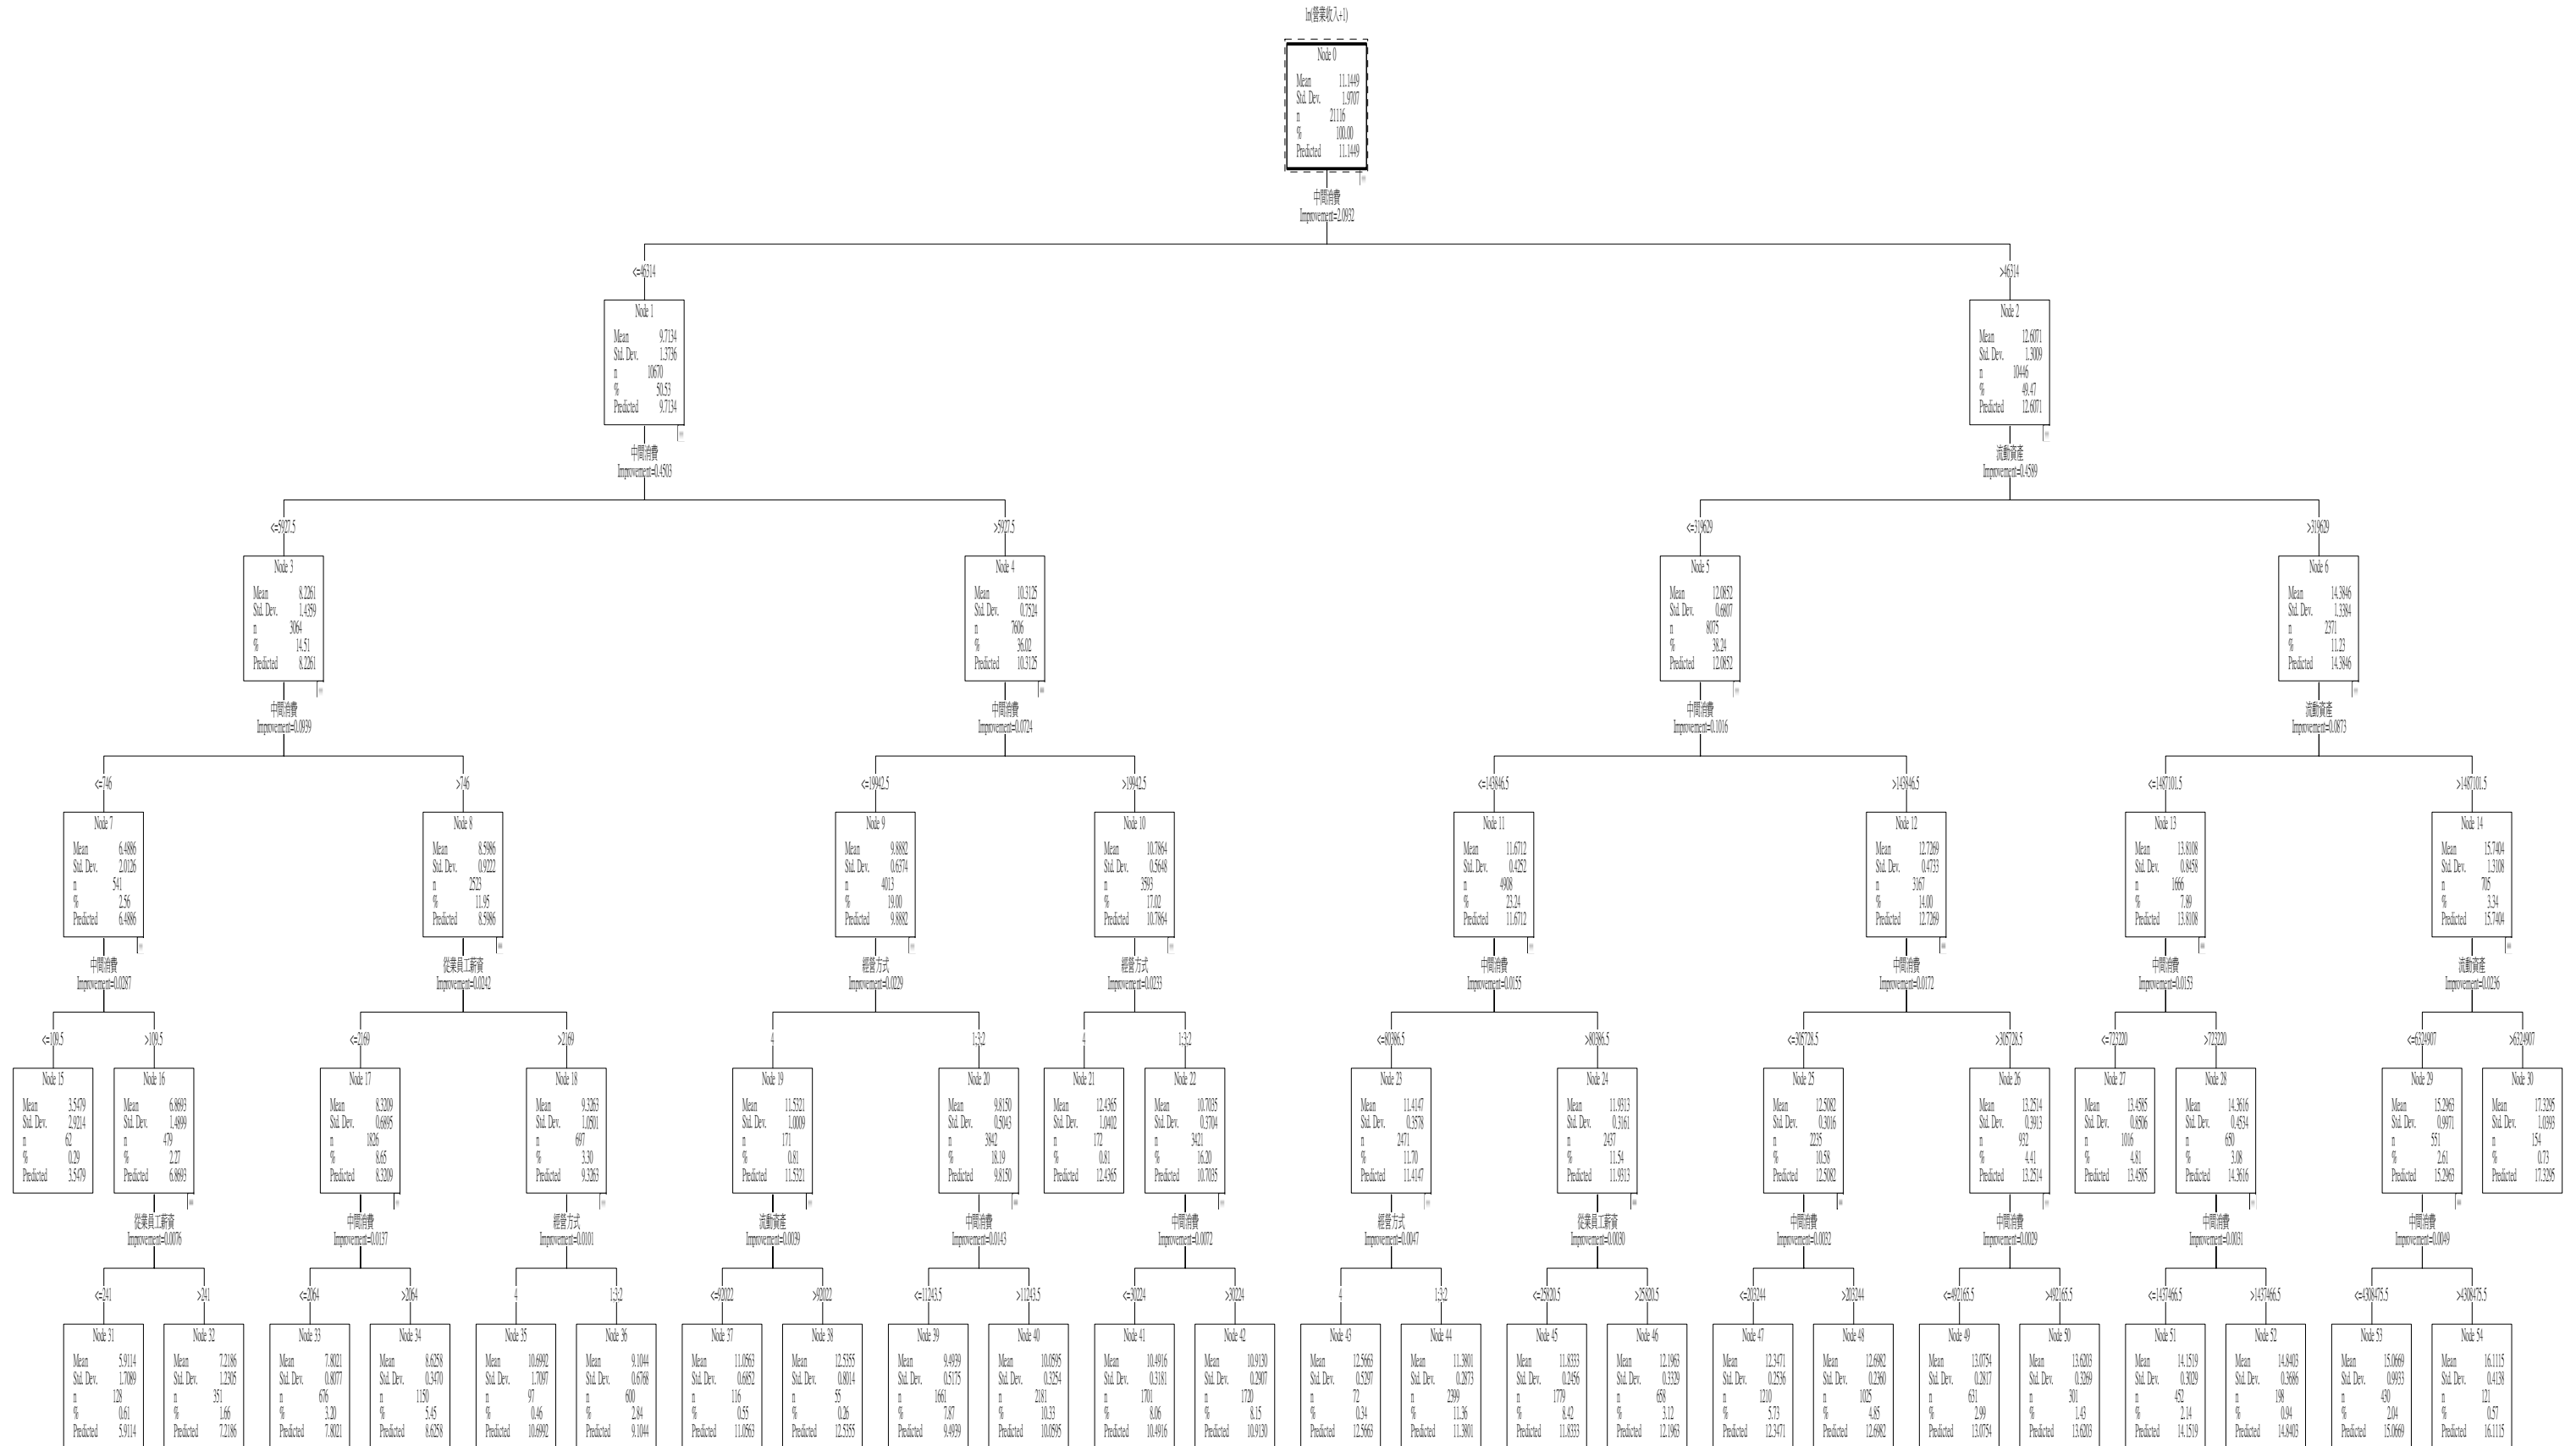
ln(營業收入+1)

Node 0
Mean 11.1449
Std. Dev. 1.9707
n 21116
% 100.00
Predicted 11.1449

中間消費
Improvement=2.0932

<=46314

Node 1
Mean 9.7134
Std. Dev. 1.3736
n 10670
% 50.53
Predicted 9.7134

中間消費
Improvement=0.4503

>46314

Node 2
Mean 12.6071
Std. Dev. 1.3009
n 10446
% 49.47
Predicted 12.6071

流動資產
Improvement=0.4589

<=5027.5

Node 3
Mean 8.2261
Std. Dev. 1.4359
n 3064
% 14.51
Predicted 8.2261

中間消費
Improvement=0.0939

>5027.5

Node 4
Mean 10.3125
Std. Dev. 0.7524
n 7606
% 36.02
Predicted 10.3125

中間消費
Improvement=0.0724

<=319629

Node 5
Mean 12.0852
Std. Dev. 0.6807
n 8075
% 38.24
Predicted 12.0852

中間消費
Improvement=0.1016

>319629

Node 6
Mean 14.3846
Std. Dev. 1.3384
n 2371
% 11.23
Predicted 14.3846

流動資產
Improvement=0.0873

<=746

Node 7
Mean 6.4886
Std. Dev. 2.0126
n 541
% 2.56
Predicted 6.4886

中間消費
Improvement=0.0287

>746

Node 8
Mean 8.5986
Std. Dev. 0.9222
n 2523
% 11.95
Predicted 8.5986

從業員工薪資
Improvement=0.0242

<=19942.5

Node 9
Mean 9.8882
Std. Dev. 0.6374
n 4013
% 19.00
Predicted 9.8882

經營方式
Improvement=0.0229

>19942.5

Node 10
Mean 10.7864
Std. Dev. 0.5648
n 3593
% 17.02
Predicted 10.7864

經營方式
Improvement=0.0233

<=143846.5

Node 11
Mean 11.6712
Std. Dev. 0.4252
n 4908
% 23.24
Predicted 11.6712

中間消費
Improvement=0.0155

>143846.5

Node 12
Mean 12.7269
Std. Dev. 0.4733
n 3167
% 14.00
Predicted 12.7269

中間消費
Improvement=0.0172

<=1487101.5

Node 13
Mean 13.8108
Std. Dev. 0.8458
n 1666
% 7.89
Predicted 13.8108

中間消費
Improvement=0.0153

>1487101.5

Node 14
Mean 15.7404
Std. Dev. 1.3108
n 705
% 3.34
Predicted 15.7404

流動資產
Improvement=0.0236

<=109.5

Node 15
Mean 3.5479
Std. Dev. 2.9214
n 62
% 0.29
Predicted 3.5479

>109.5

Node 16
Mean 6.8693
Std. Dev. 1.4999
n 479
% 2.27
Predicted 6.8693

從業員工薪資
Improvement=0.0076

<=2169

Node 17
Mean 8.3209
Std. Dev. 0.6895
n 1826
% 8.65
Predicted 8.3209

中間消費
Improvement=0.0137

>2169

Node 18
Mean 9.3263
Std. Dev. 1.0501
n 697
% 3.30
Predicted 9.3263

經營方式
Improvement=0.0101

4

Node 19
Mean 11.5321
Std. Dev. 1.0009
n 171
% 0.81
Predicted 11.5321

流動資產
Improvement=0.0039

1;3;2

Node 20
Mean 9.8150
Std. Dev. 0.5043
n 3842
% 18.19
Predicted 9.8150

中間消費
Improvement=0.0143

4

Node 21
Mean 12.4365
Std. Dev. 1.0402
n 172
% 0.81
Predicted 12.4365

1;3;2

Node 22
Mean 10.7035
Std. Dev. 0.3704
n 3421
% 16.20
Predicted 10.7035

中間消費
Improvement=0.0072

<=80386.5

Node 23
Mean 11.4147
Std. Dev. 0.3578
n 2471
% 11.70
Predicted 11.4147

經營方式
Improvement=0.0047

>80386.5

Node 24
Mean 11.9313
Std. Dev. 0.3161
n 2437
% 11.54
Predicted 11.9313

從業員工薪資
Improvement=0.0030

<=305728.5

Node 25
Mean 12.5082
Std. Dev. 0.3016
n 2235
% 10.58
Predicted 12.5082

中間消費
Improvement=0.0032

>305728.5

Node 26
Mean 13.2514
Std. Dev. 0.3913
n 932
% 4.41
Predicted 13.2514

中間消費
Improvement=0.0029

<=723220

Node 27
Mean 13.4585
Std. Dev. 0.8506
n 1016
% 4.81
Predicted 13.4585

>723220

Node 28
Mean 14.3616
Std. Dev. 0.4534
n 650
% 3.08
Predicted 14.3616

中間消費
Improvement=0.0031

<=6324907

Node 29
Mean 15.2963
Std. Dev. 0.9971
n 551
% 2.61
Predicted 15.2963

中間消費
Improvement=0.0049

>6324907

Node 30
Mean 17.3295
Std. Dev. 1.0393
n 154
% 0.73
Predicted 17.3295

<=241

Node 31
Mean 5.9114
Std. Dev. 1.7089
n 128
% 0.61
Predicted 5.9114

>241

Node 32
Mean 7.2186
Std. Dev. 1.2305
n 351
% 1.66
Predicted 7.2186

<=2064

Node 33
Mean 7.8021
Std. Dev. 0.8077
n 676
% 3.20
Predicted 7.8021

>2064

Node 34
Mean 8.6258
Std. Dev. 0.3470
n 1150
% 5.45
Predicted 8.6258

4

Node 35
Mean 10.6992
Std. Dev. 1.7097
n 97
% 0.46
Predicted 10.6992

1;3;2

Node 36
Mean 9.1044
Std. Dev. 0.6768
n 600
% 2.84
Predicted 9.1044

<=90022

Node 37
Mean 11.0563
Std. Dev. 0.6852
n 116
% 0.55
Predicted 11.0563

>90022

Node 38
Mean 12.5355
Std. Dev. 0.8014
n 55
% 0.26
Predicted 12.5355

<=11243.5

Node 39
Mean 9.4939
Std. Dev. 0.5175
n 1661
% 7.87
Predicted 9.4939

>11243.5

Node 40
Mean 10.0595
Std. Dev. 0.3254
n 2181
% 10.33
Predicted 10.0595

<=30224

Node 41
Mean 10.4916
Std. Dev. 0.3181
n 1701
% 8.06
Predicted 10.4916

>30224

Node 42
Mean 10.9130
Std. Dev. 0.2907
n 1720
% 8.15
Predicted 10.9130

4

Node 43
Mean 12.5665
Std. Dev. 0.5297
n 72
% 0.34
Predicted 12.5665

1;3;2

Node 44
Mean 11.3801
Std. Dev. 0.2873
n 2399
% 11.36
Predicted 11.3801

<=25920.5

Node 45
Mean 11.8333
Std. Dev. 0.2456
n 1779
% 8.42
Predicted 11.8333

>25920.5

Node 46
Mean 12.1963
Std. Dev. 0.3329
n 658
% 3.12
Predicted 12.1963

<=203244

Node 47
Mean 12.3471
Std. Dev. 0.2536
n 1210
% 5.73
Predicted 12.3471

>203244

Node 48
Mean 12.6982
Std. Dev. 0.2360
n 1025
% 4.85
Predicted 12.6982

<=492165.5

Node 49
Mean 13.0754
Std. Dev. 0.2817
n 631
% 2.99
Predicted 13.0754

>492165.5

Node 50
Mean 13.6203
Std. Dev. 0.3269
n 301
% 1.43
Predicted 13.6203

<=1437466.5

Node 51
Mean 14.1519
Std. Dev. 0.3029
n 452
% 2.14
Predicted 14.1519

>1437466.5

Node 52
Mean 14.9403
Std. Dev. 0.3686
n 198
% 0.94
Predicted 14.9403

<=4308475.5

Node 53
Mean 15.0669
Std. Dev. 0.9933
n 430
% 2.04
Predicted 15.0669

>4308475.5

Node 54
Mean 16.1115
Std. Dev. 0.4138
n 121
% 0.57
Predicted 16.1115